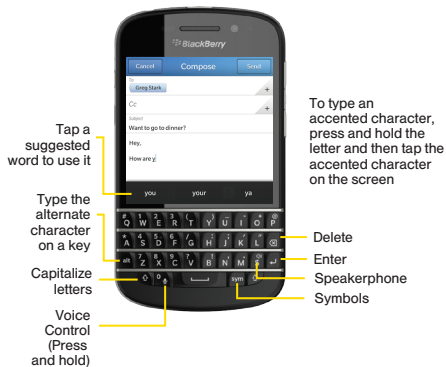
BlackBerry

Cancel Compose Send

To
Greg Stark

Cc

Subject
Want to go to dinner?

Hey,

How are y

you your ya

Tap a suggested word to use it

To type an accented character, press and hold the letter and then tap the accented character on the screen

Type the alternate character on a key

Delete

Enter

Capitalize letters

Speakerphone

Symbols

Voice Control (Press and hold)

# Q 1 W 2 E 3 R ( T ) Y U _ I - O + P @
* A 4 S 5 D 6 F / G : H ; J ' K " L
alt 7 Z 8 X 9 C ? V ! B , N . M $
0 sym